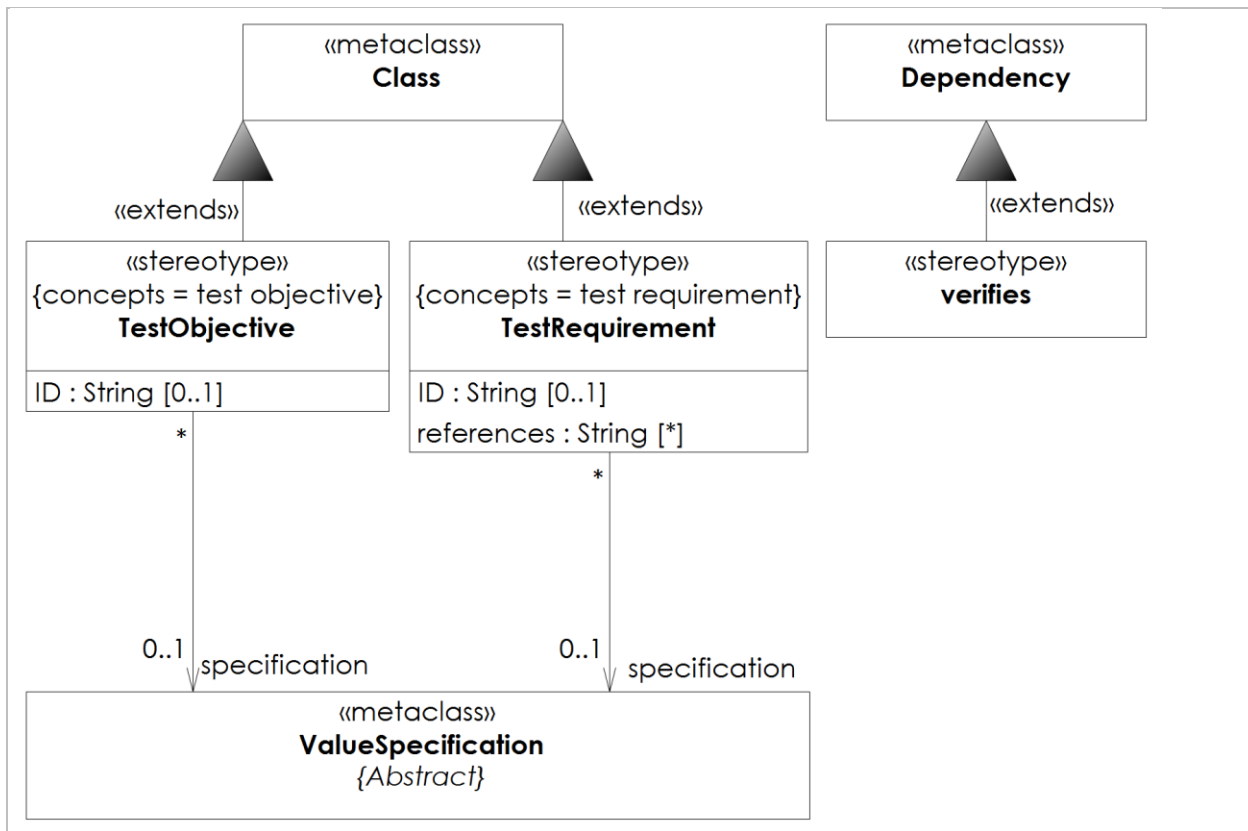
«metaclass»
**Class**

«metaclass»
**Dependency**

«extends»

«extends»

«extends»

«stereotype»
{concepts = test objective}
**TestObjective**

ID : String [0..1]

«stereotype»
{concepts = test requirement}
**TestRequirement**

ID : String [0..1]
references : String [*]

«stereotype»
**verifies**

*

*

0..1 specification

0..1 specification

«metaclass»
**ValueSpecification**
*{Abstract}*